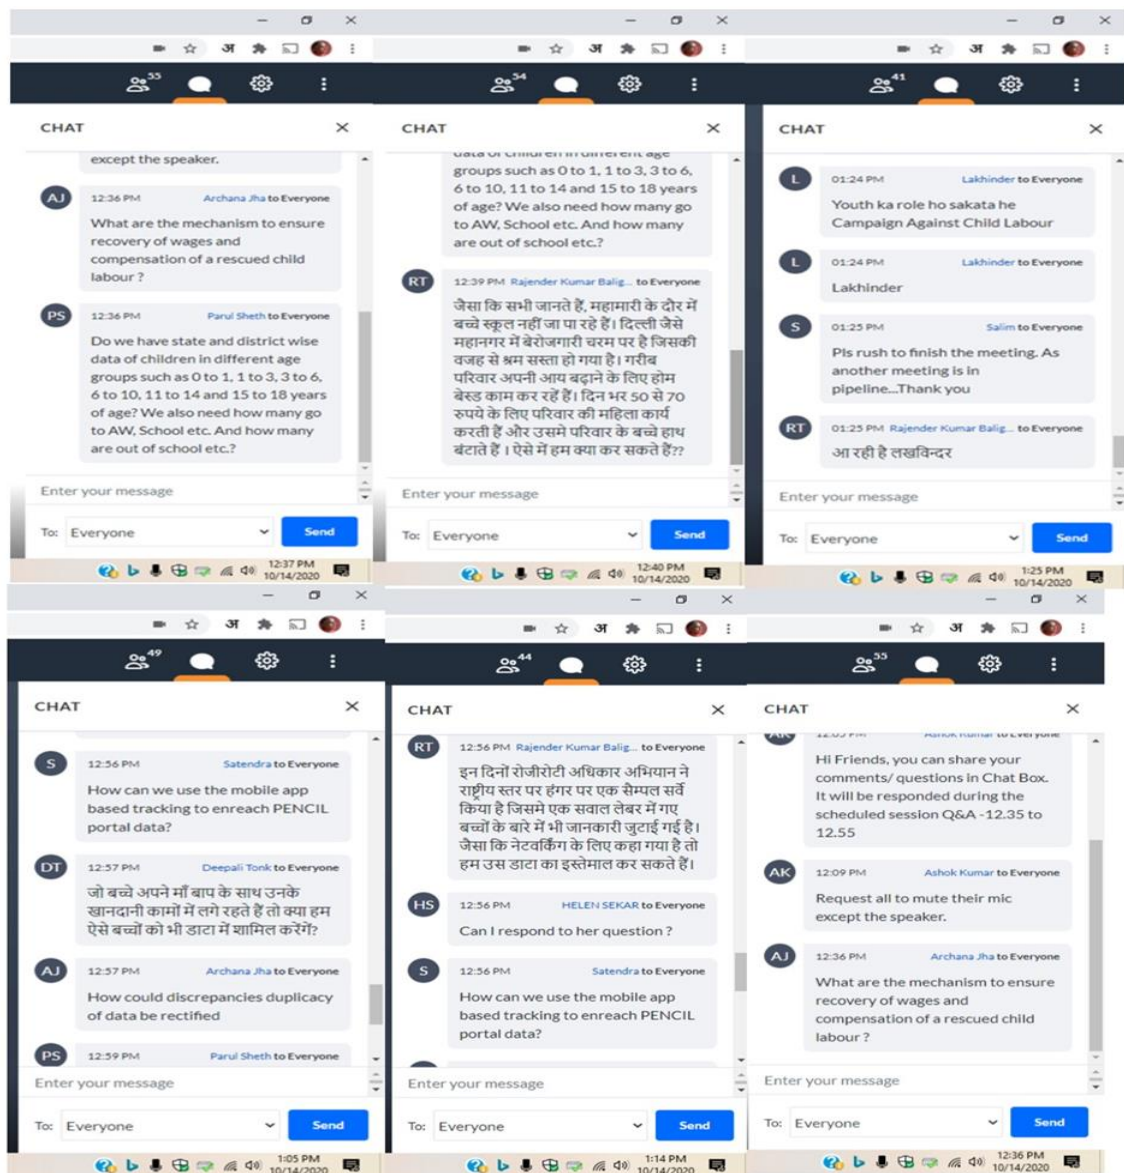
35

CHAT

except the speaker.

AJ 12:36 PM Archana Jha to Everyone

What are the mechanism to ensure recovery of wages and compensation of a rescued child labour ?

PS 12:36 PM Parul Sheth to Everyone

Do we have state and district wise data of children in different age groups such as 0 to 1, 1 to 3, 3 to 6, 6 to 10, 11 to 14 and 15 to 18 years of age? We also need how many go to AW, School etc. And how many are out of school etc.?

Enter your message

To: Everyone Send

12:37 PM 10/14/2020

34

CHAT

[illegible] groups such as 0 to 1, 1 to 3, 3 to 6, 6 to 10, 11 to 14 and 15 to 18 years of age? We also need how many go to AW, School etc. And how many are out of school etc.?

RT 12:39 PM Rajender Kumar Balig... to Everyone

जैसा कि सभी जानते हैं, महामारी के दौर में बच्चे स्कूल नहीं जा पा रहे हैं। दिल्ली जैसे महानगर में बेरोजगारी चरम पर है जिसकी वजह से श्रम सस्ता हो गया है। गरीब परिवार अपनी आय बढ़ाने के लिए होम बेस्ड काम कर रहें हैं। दिन भर 50 से 70 रुपये के लिए परिवार की महिला कार्य करती हैं और उसमे परिवार के बच्चे हाथ बंटाते हैं। ऐसे में हम क्या कर सकते हैं??

Enter your message

To: Everyone Send

12:40 PM 10/14/2020

41

CHAT

L 01:24 PM Lakhinder to Everyone

Youth ka role ho sakata he Campaign Against Child Labour

L 01:24 PM Lakhinder to Everyone

Lakhinder

S 01:25 PM Salim to Everyone

Pls rush to finish the meeting. As another meeting is in pipeline...Thank you

RT 01:25 PM Rajender Kumar Balig... to Everyone

आ रही है लखविन्दर

Enter your message

To: Everyone Send

1:25 PM 10/14/2020

49

CHAT

S 12:56 PM Satendra to Everyone

How can we use the mobile app based tracking to enreach PENCIL portal data?

DT 12:57 PM Deepali Tonk to Everyone

जो बच्चे अपने माँ बाप के साथ उनके खानदानी कामों में लगे रहते हैं तो क्या हम ऐसे बच्चों को भी डाटा में शामिल करेंगे?

AJ 12:57 PM Archana Jha to Everyone

How could discrepancies duplicacy of data be rectified

PS 12:59 PM Parul Sheth to Everyone

Enter your message

To: Everyone Send

1:05 PM 10/14/2020

44

CHAT

RT 12:56 PM Rajender Kumar Balig... to Everyone

इन दिनों रोजीरोटी अधिकार अभियान ने राष्ट्रीय स्तर पर हंगर पर एक सैम्पल सर्वे किया है जिसमे एक सवाल लेबर में गए बच्चों के बारे में भी जानकारी जुटाई गई है। जैसा कि नेटवर्किंग के लिए कहा गया है तो हम उस डाटा का इस्तेमाल कर सकते हैं।

HS 12:56 PM HELEN SEKAR to Everyone

Can I respond to her question ?

S 12:56 PM Satendra to Everyone

How can we use the mobile app based tracking to enreach PENCIL portal data?

Enter your message

To: Everyone Send

1:14 PM 10/14/2020

55

CHAT

Hi Friends, you can share your comments/ questions in Chat Box. It will be responded during the scheduled session Q&A -12.35 to 12.55

AK 12:09 PM Ashok Kumar to Everyone

Request all to mute their mic except the speaker.

AJ 12:36 PM Archana Jha to Everyone

What are the mechanism to ensure recovery of wages and compensation of a rescued child labour ?

Enter your message

To: Everyone Send

12:36 PM 10/14/2020